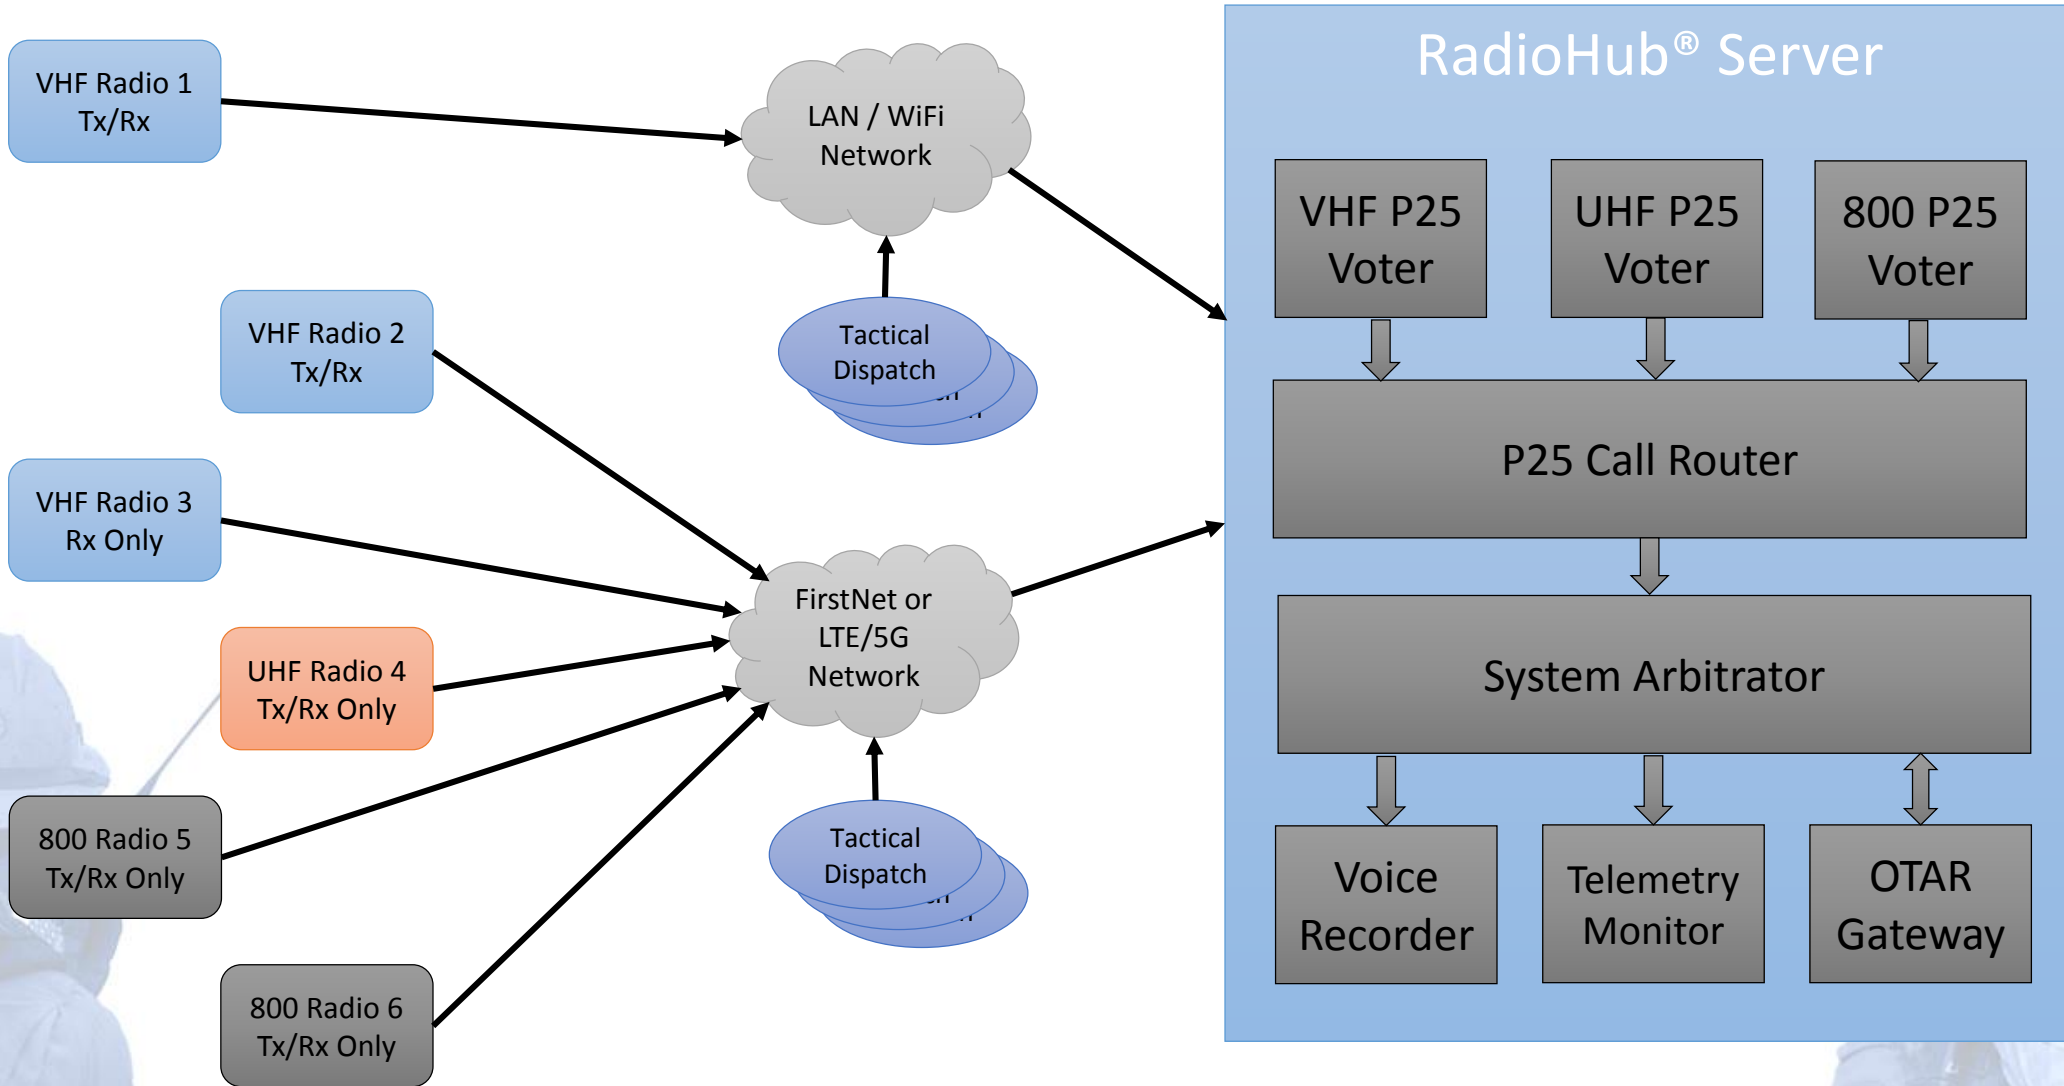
VHF Radio 1
Tx/Rx

LAN / WiFi
Network

VHF Radio 2
Tx/Rx

Tactical
Dispatch

VHF Radio 3
Rx Only

FirstNet or
LTE/5G
Network

UHF Radio 4
Tx/Rx Only

800 Radio 5
Tx/Rx Only

Tactical
Dispatch

800 Radio 6
Tx/Rx Only

RadioHub® Server

VHF P25
Voter

UHF P25
Voter

800 P25
Voter

P25 Call Router

System Arbitrator

Voice
Recorder

Telemetry
Monitor

OTAR
Gateway